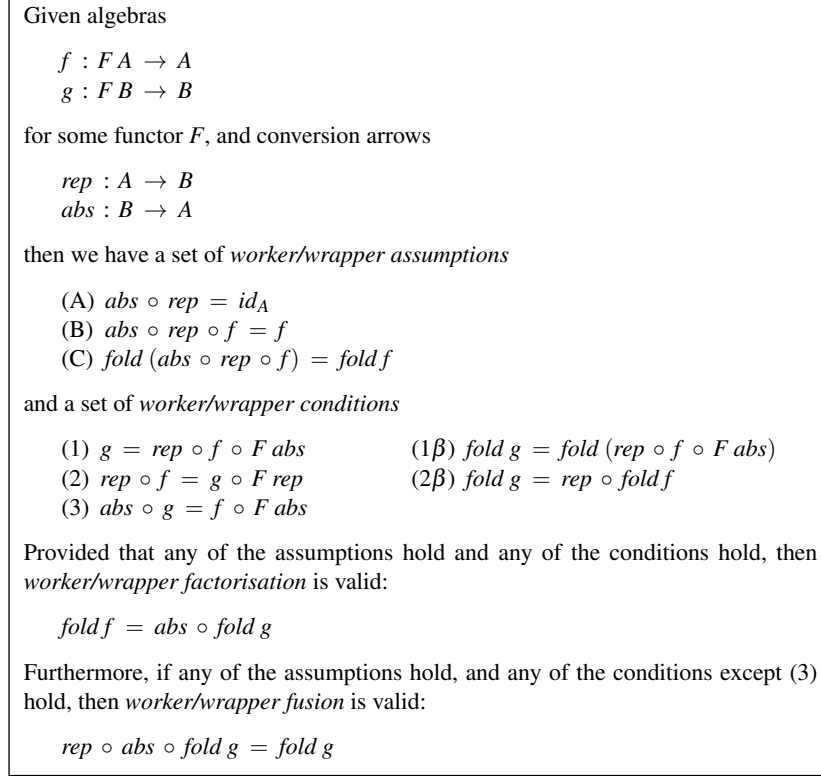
Given algebras

$f : F\,A \to A$
$g : F\,B \to B$

for some functor $F$, and conversion arrows

$rep : A \to B$
$abs : B \to A$

then we have a set of *worker/wrapper assumptions*

(A) $abs \circ rep = id_A$
(B) $abs \circ rep \circ f = f$
(C) $fold\,(abs \circ rep \circ f) = fold\,f$

and a set of *worker/wrapper conditions*

(1) $g = rep \circ f \circ F\,abs$
(2) $rep \circ f = g \circ F\,rep$
(3) $abs \circ g = f \circ F\,abs$

(1$\beta$) $fold\,g = fold\,(rep \circ f \circ F\,abs)$
(2$\beta$) $fold\,g = rep \circ fold\,f$

Provided that any of the assumptions hold and any of the conditions hold, then *worker/wrapper factorisation* is valid:

$fold\,f = abs \circ fold\,g$

Furthermore, if any of the assumptions hold, and any of the conditions except (3) hold, then *worker/wrapper fusion* is valid:

$rep \circ abs \circ fold\,g = fold\,g$